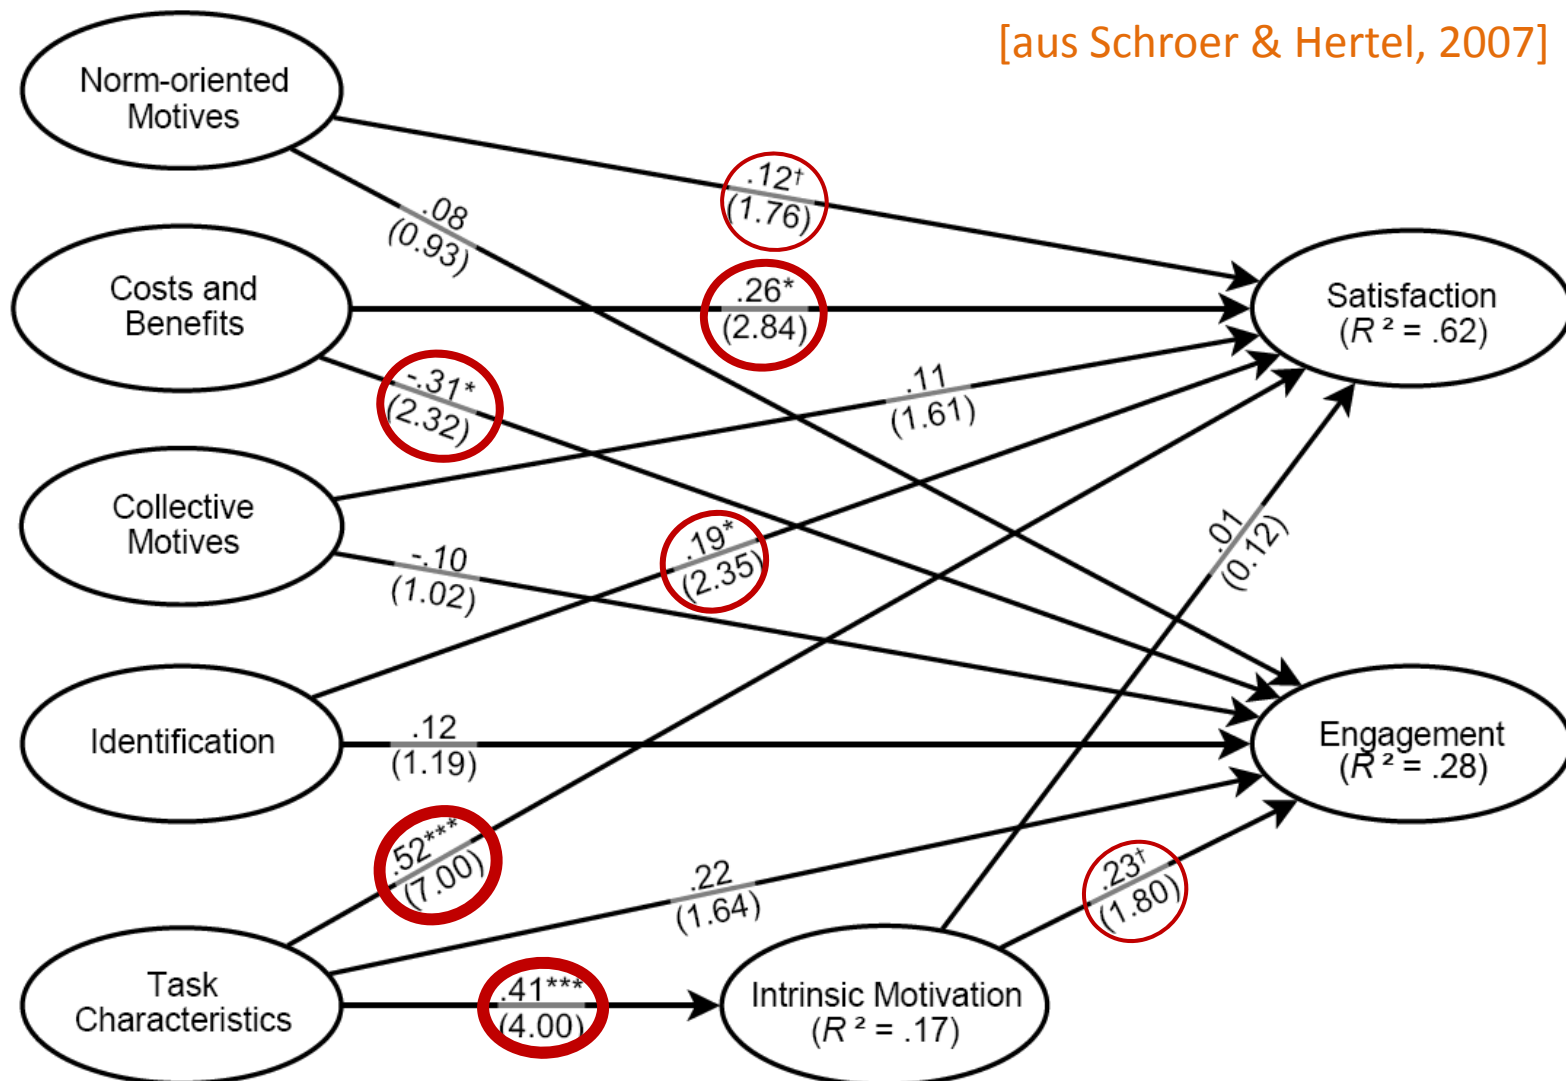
[aus Schroer & Hertel, 2007]

Norm-oriented Motives

Costs and Benefits

Collective Motives

Identification

Task Characteristics

Satisfaction ($R^2$ = .62)

Engagement ($R^2$ = .28)

Intrinsic Motivation ($R^2$ = .17)

.12† (1.76)

.08 (0.93)

.26* (2.84)

-.31* (2.32)

.11 (1.61)

-.10 (1.02)

.19* (2.35)

.01 (0.12)

.12 (1.19)

.52*** (7.00)

.22 (1.64)

.23† (1.80)

.41*** (4.00)